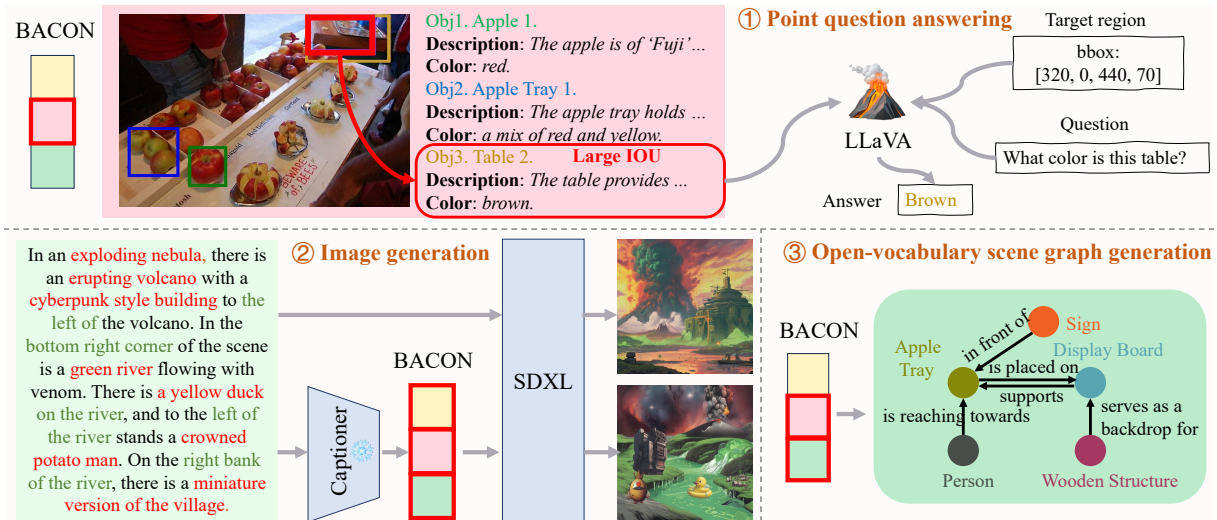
BACON

Obj1. Apple 1.
Description: The apple is of 'Fuji'...
Color: red.
Obj2. Apple Tray 1.
Description: The apple tray holds ...
Color: a mix of red and yellow.
Obj3. Table 2. Large IOU
Description: The table provides ...
Color: brown.

① Point question answering

Target region
bbox: [320, 0, 440, 70]

LLaVA

Question
What color is this table?

Answer Brown

In an exploding nebula, there is an erupting volcano with a cyberpunk style building to the left of the volcano. In the bottom right corner of the scene is a green river flowing with venom. There is a yellow duck on the river, and to the left of the river stands a crowned potato man. On the right bank of the river, there is a miniature version of the village.

② Image generation

Captioner

BACON

SDXL

③ Open-vocabulary scene graph generation

BACON

Sign
in front of
Apple Tray
Display Board
is placed on
supports
is reaching towards
serves as a backdrop for
Person
Wooden Structure